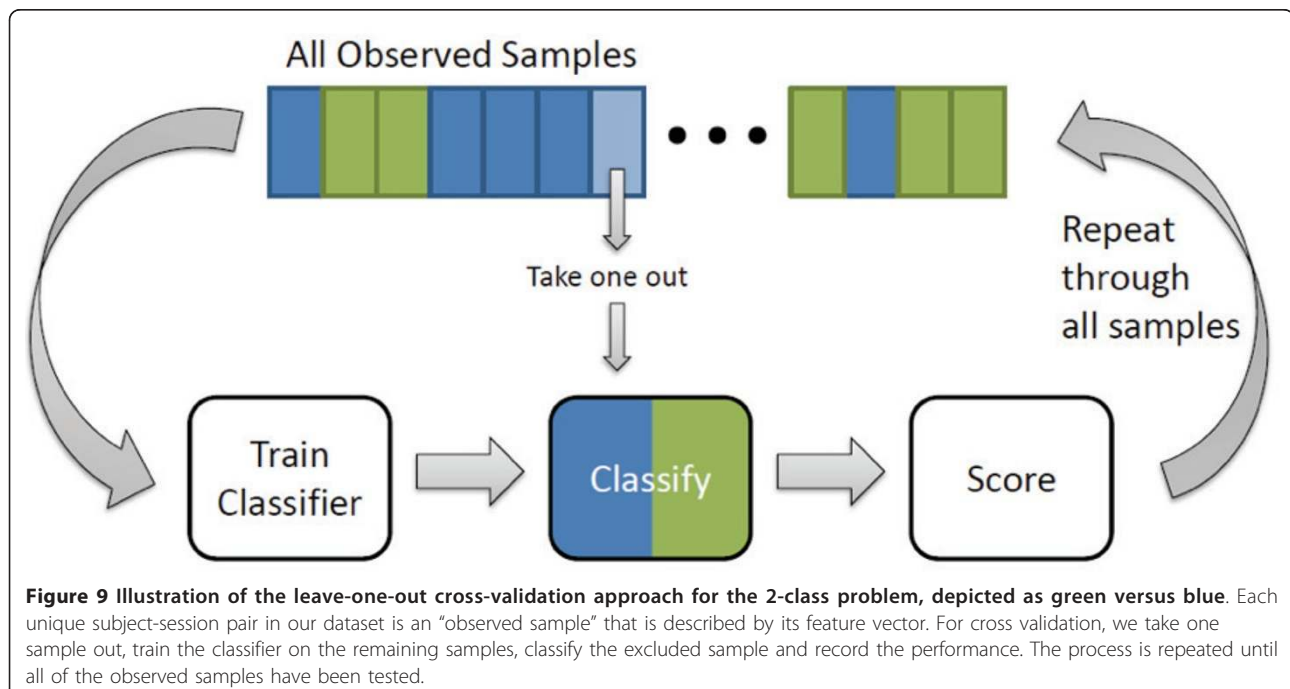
All Observed Samples

Take one out

Repeat through all samples

Train Classifier

Classify

Score

**Figure 9 Illustration of the leave-one-out cross-validation approach for the 2-class problem, depicted as green versus blue**. Each unique subject-session pair in our dataset is an "observed sample" that is described by its feature vector. For cross validation, we take one sample out, train the classifier on the remaining samples, classify the excluded sample and record the performance. The process is repeated until all of the observed samples have been tested.